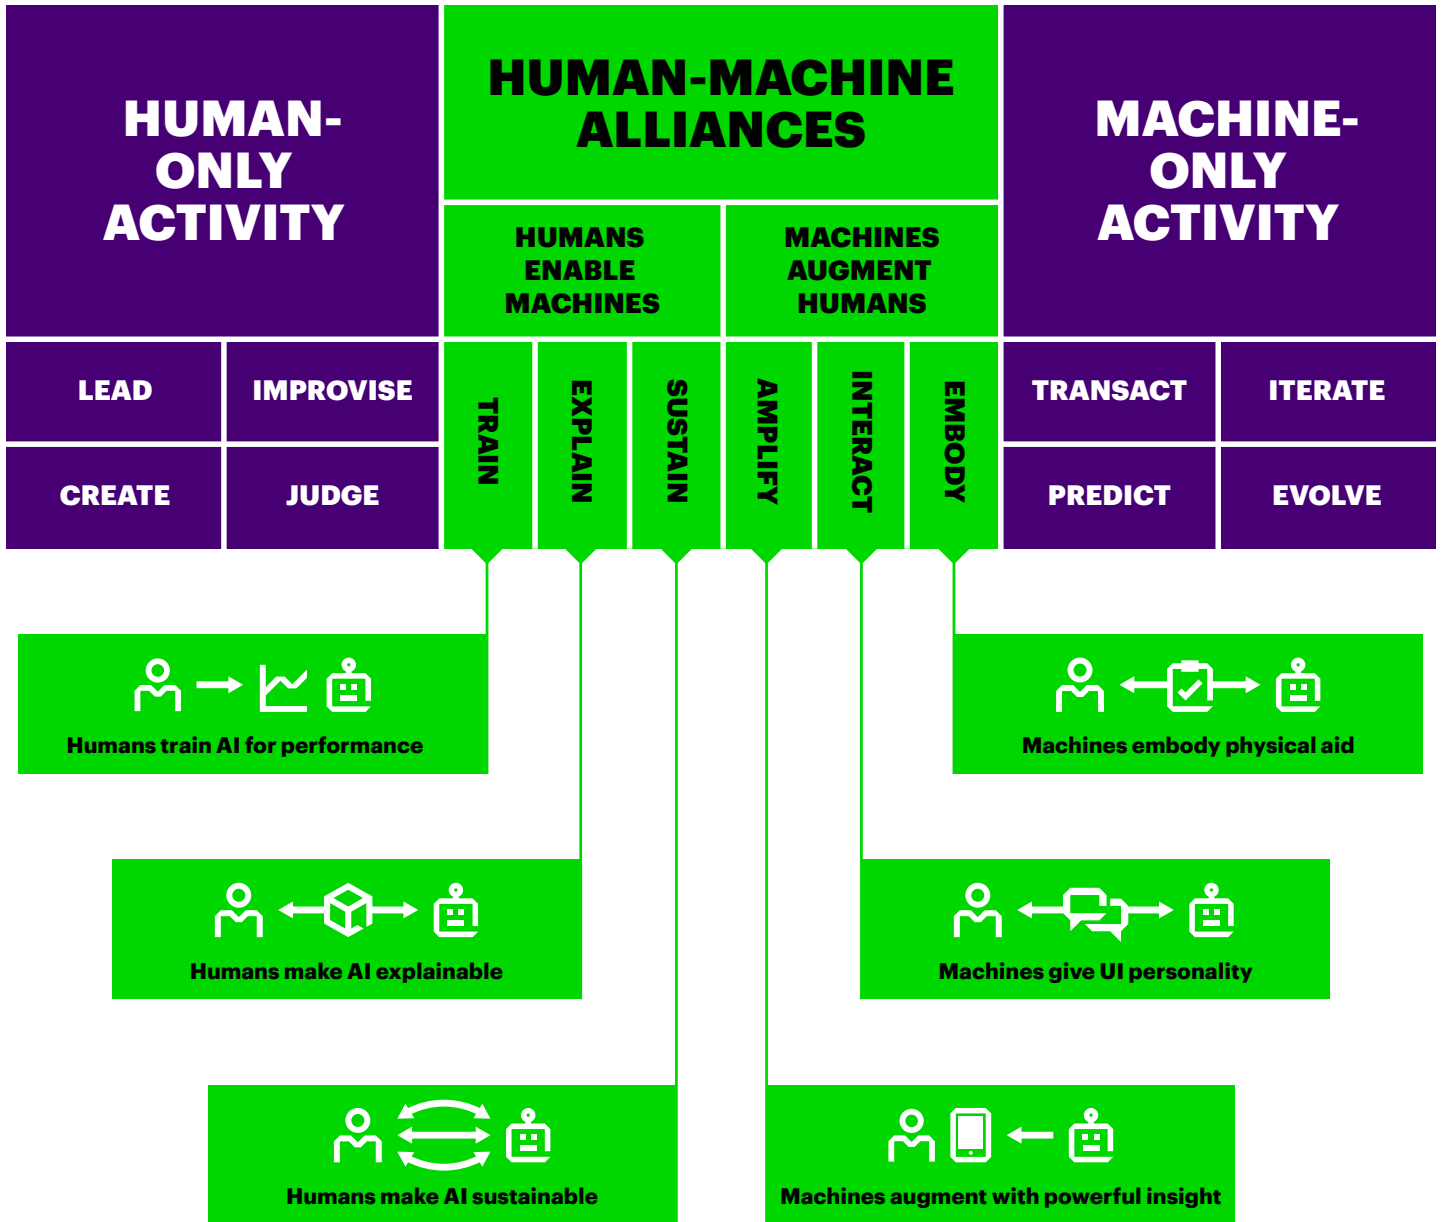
HUMAN-ONLY ACTIVITY

HUMAN-MACHINE ALLIANCES

MACHINE-ONLY ACTIVITY

HUMANS ENABLE MACHINES

MACHINES AUGMENT HUMANS

LEAD

IMPROVISE

CREATE

JUDGE

TRAIN

EXPLAIN

SUSTAIN

AMPLIFY

INTERACT

EMBODY

TRANSACT

ITERATE

PREDICT

EVOLVE

Humans train AI for performance

Machines embody physical aid

Humans make AI explainable

Machines give UI personality

Humans make AI sustainable

Machines augment with powerful insight